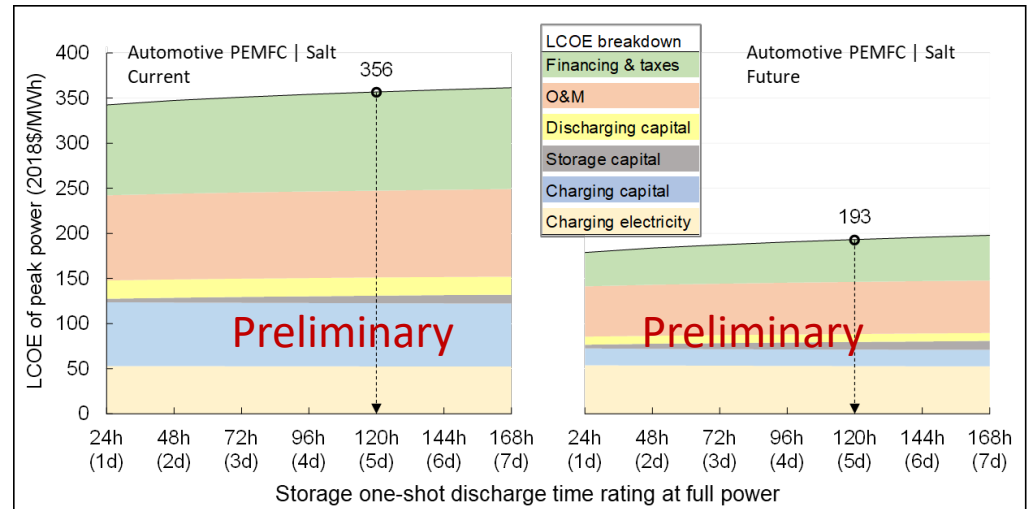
LCOE breakdown
Financing & taxes
O&M
Discharging capital
Storage capital
Charging capital
Charging electricity

Automotive PEMFC | Salt
Current

356

Preliminary

Automotive PEMFC | Salt
Future

193

Preliminary

LCOE of peak power (2018$/MWh)

400
350
300
250
200
150
100
50
0

24h (1d)
48h (2d)
72h (3d)
96h (4d)
120h (5d)
144h (6d)
168h (7d)

24h (1d)
48h (2d)
72h (3d)
96h (4d)
120h (5d)
144h (6d)
168h (7d)

Storage one-shot discharge time rating at full power